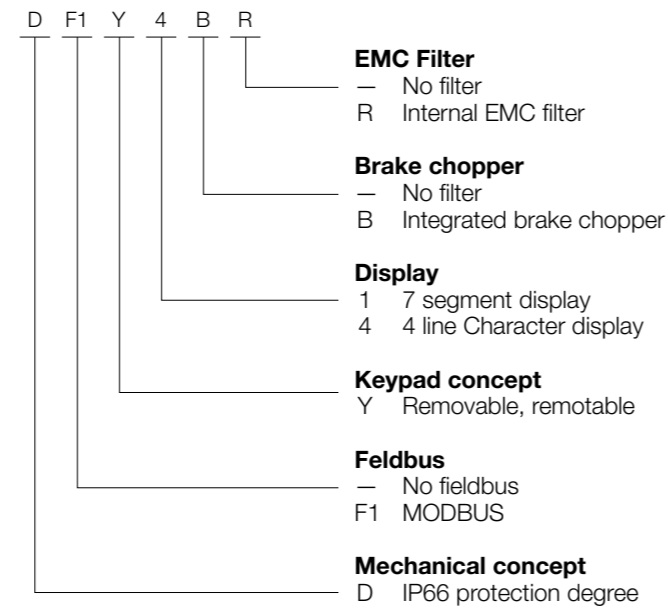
D F1 Y 4 B R

**EMC Filter**
— No filter
R Internal EMC filter

**Brake chopper**
— No filter
B Integrated brake chopper

**Display**
1 7 segment display
4 4 line Character display

**Keypad concept**
Y Removable, remotable

**Feldbus**
— No fieldbus
F1 MODBUS

**Mechanical concept**
D IP66 protection degree